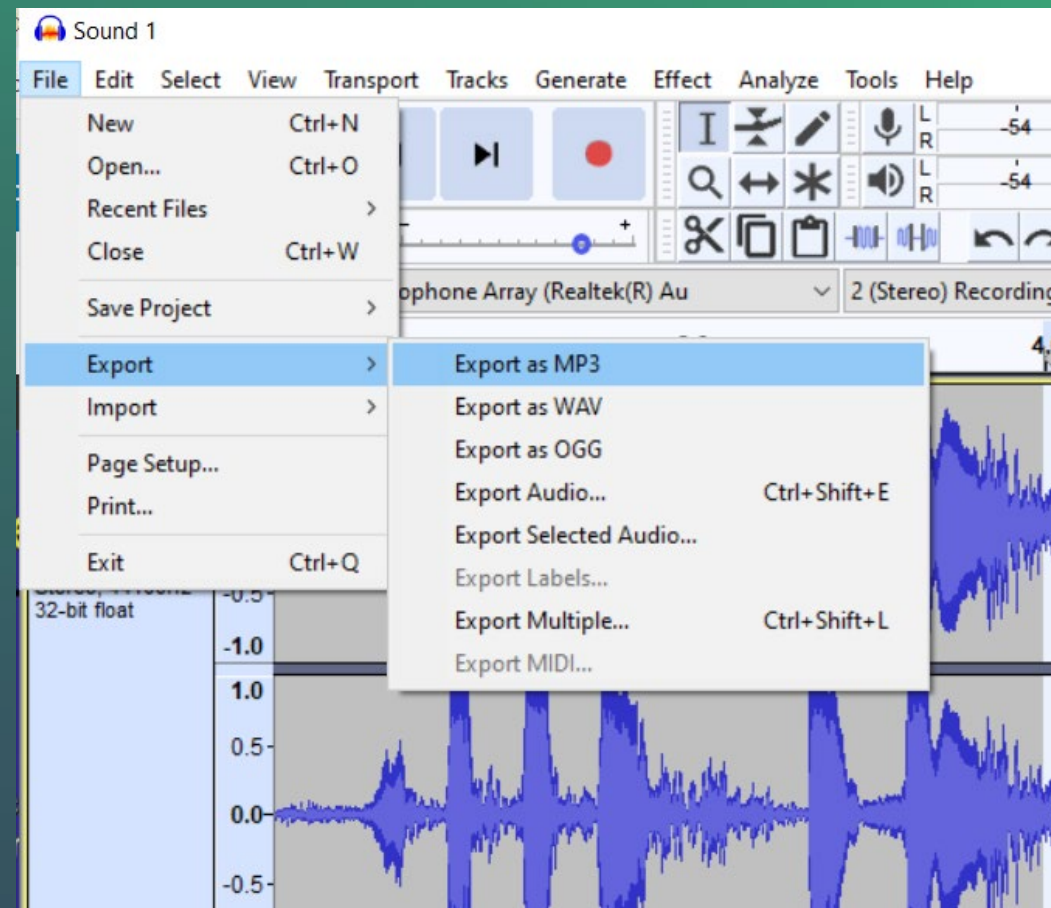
Sound 1

File Edit Select View Transport Tracks Generate Effect Analyze Tools Help

New Ctrl+N
Open... Ctrl+O
Recent Files >
Close Ctrl+W
Save Project >
Export >
Import >
Page Setup...
Print...
Exit Ctrl+Q

Export as MP3
Export as WAV
Export as OGG
Export Audio... Ctrl+Shift+E
Export Selected Audio...
Export Labels...
Export Multiple... Ctrl+Shift+L
Export MIDI...

L R -54
L R -54

ophone Array (Realtek(R) Au
2 (Stereo) Recording

4.

32-bit float
-0.5
-1.0
1.0
0.5
0.0
-0.5